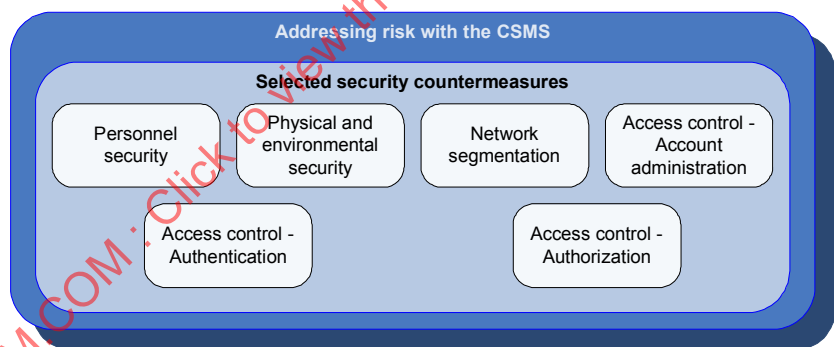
Addressing risk with the CSMS

Selected security countermeasures

Personnel security

Physical and environmental security

Network segmentation

Access control - Account administration

Access control - Authentication

Access control - Authorization

M.COM : Click to view th